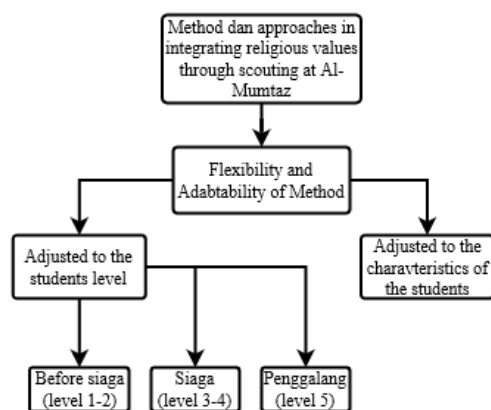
Method dan approaches in integrating religious values through scouting at Al-Mumtaz

Flexibility and Adabtability of Method

Adjusted to the students level

Adjusted to the charavteristics of the students

Before siaga (level 1-2)

Siaga (level 3-4)

Penggalang (level 5)